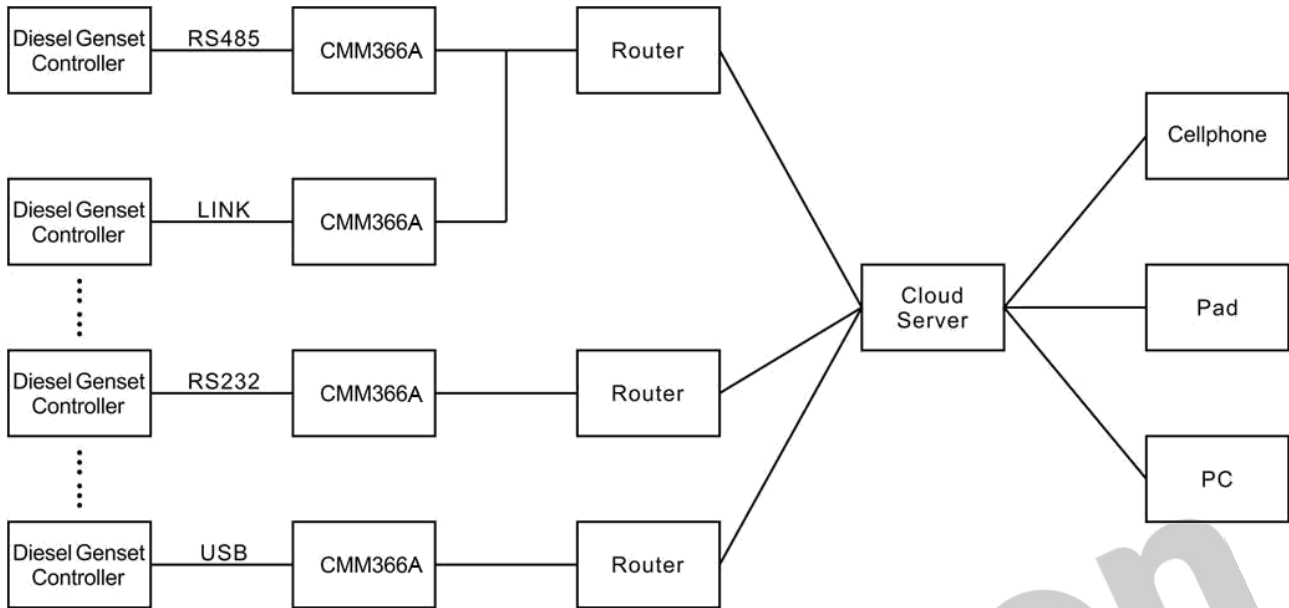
Diesel Genset Controller

RS485

CMM366A

Router

Cellphone

Diesel Genset Controller

LINK

CMM366A

Cloud Server

Pad

Diesel Genset Controller

RS232

CMM366A

Router

PC

Diesel Genset Controller

USB

CMM366A

Router